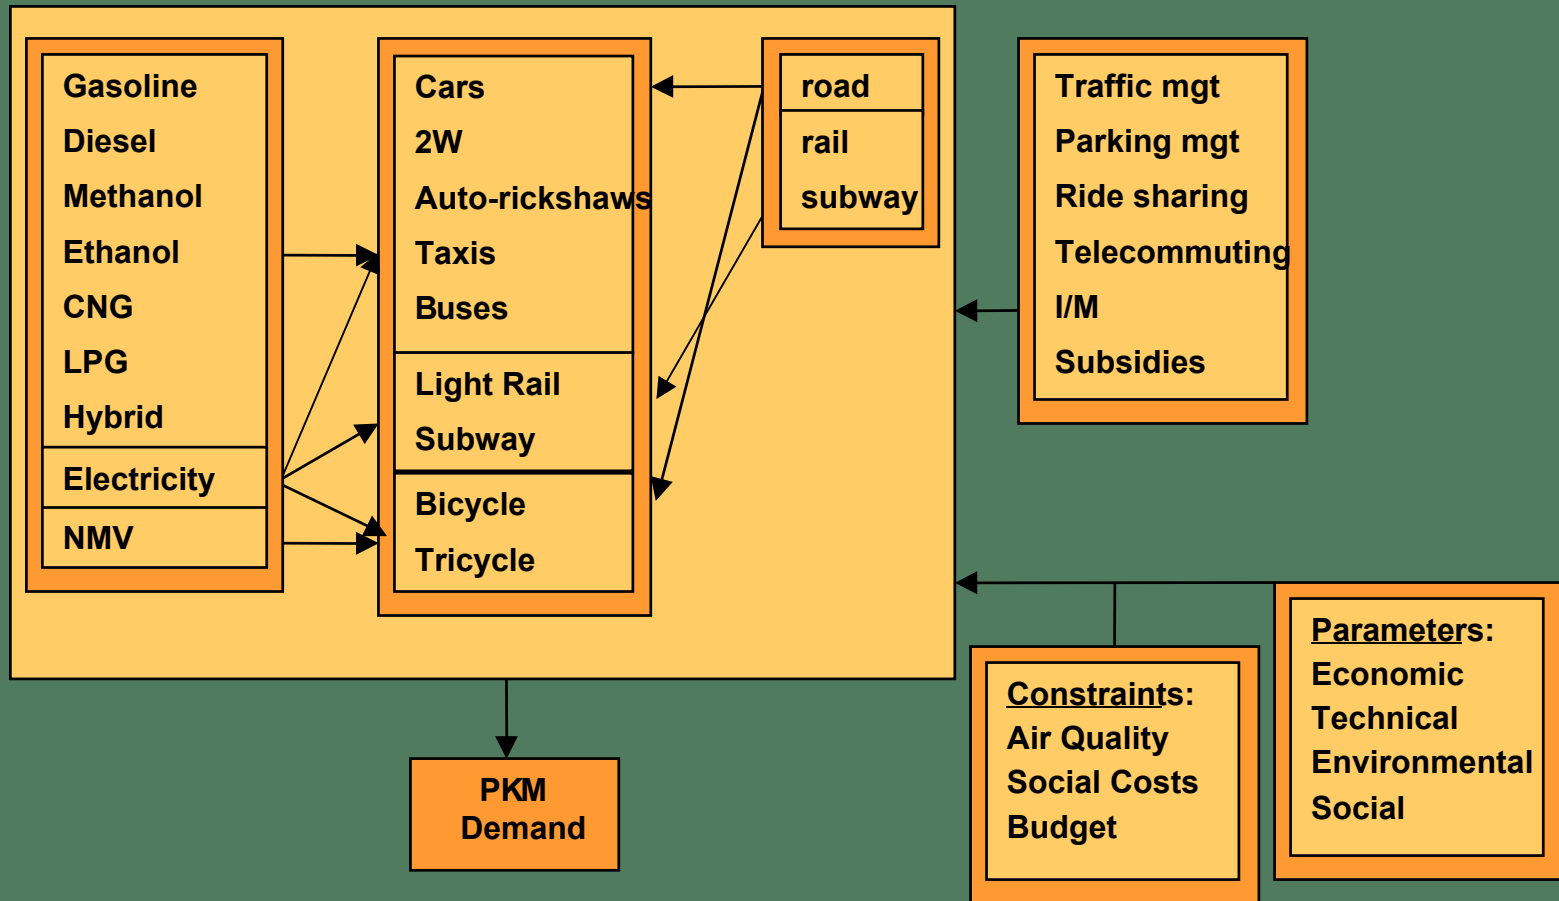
Gasoline
Diesel
Methanol
Ethanol
CNG
LPG
Hybrid
Electricity
NMV

Cars
2W
Auto-rickshaws
Taxis
Buses
Light Rail
Subway
Bicycle
Tricycle

road
rail
subway

Traffic mgt
Parking mgt
Ride sharing
Telecommuting
I/M
Subsidies

PKM Demand

Constraints:
Air Quality
Social Costs
Budget

Parameters:
Economic
Technical
Environmental
Social